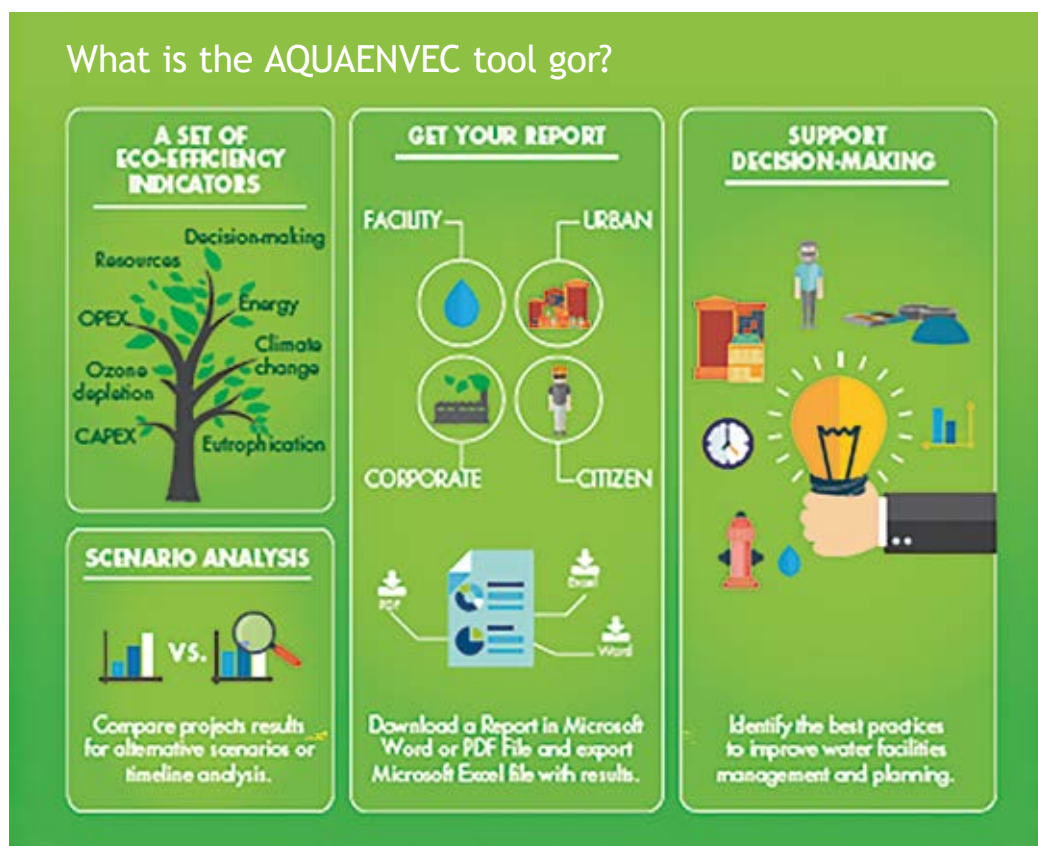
What is the AQUAENVEC tool gor?

A SET OF ECO-EFFICIENCY INDICATORS

Decision-making
Resources
Energy
OPEX
Climate change
Ozone depletion
CAPEX
Eutrophication

SCENARIO ANALYSIS

VS.

Compare projects results for alternative scenarios or timeline analysis.

GET YOUR REPORT

FACILITY
URBAN
CORPORATE
CITIZEN

PDF
Excel
Word

Download a Report in Microsoft Word or PDF File and export Microsoft Excel file with results.

SUPPORT DECISION-MAKING

Identify the best practices to improve water facilities management and planning.